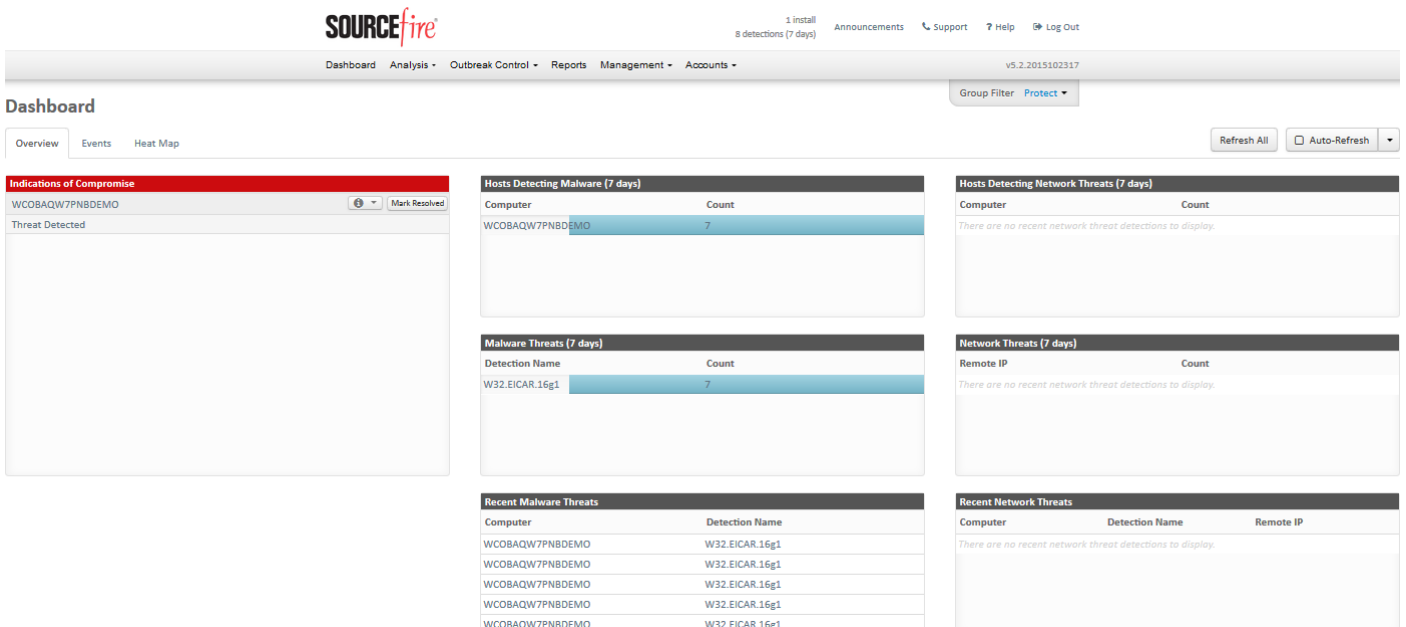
SOURCEfire®

1 install
8 detections (7 days)

Announcements
Support
? Help
Log Out

Dashboard
Analysis ▾
Outbreak Control ▾
Reports
Management ▾
Accounts ▾

v5.2.2015102317

Group Filter Protect ▾

Dashboard

Overview
Events
Heat Map

Refresh All
Auto-Refresh

Indications of Compromise

WCOBAQW7PNBDEMO
Mark Resolved
Threat Detected

Hosts Detecting Malware (7 days)

| Computer | Count |
|---|---|
| WCOBAQW7PNBDEMO | 7 |

Hosts Detecting Network Threats (7 days)

| Computer | Count |
|---|---|
| There are no recent network threat detections to display. | |

Malware Threats (7 days)

| Detection Name | Count |
|---|---|
| W32.EICAR.16g1 | 7 |

Network Threats (7 days)

| Remote IP | Count |
|---|---|
| There are no recent network threat detections to display. | |

Recent Malware Threats

| Computer | Detection Name |
|---|---|
| WCOBAQW7PNBDEMO | W32.EICAR.16g1 |
| WCOBAQW7PNBDEMO | W32.EICAR.16g1 |
| WCOBAQW7PNBDEMO | W32.EICAR.16g1 |
| WCOBAQW7PNBDEMO | W32.EICAR.16g1 |
| WCOBAQW7PNBDEMO | W32.EICAR.16g1 |

Recent Network Threats

| Computer | Detection Name | Remote IP |
|---|---|---|
| There are no recent network threat detections to display. | | |